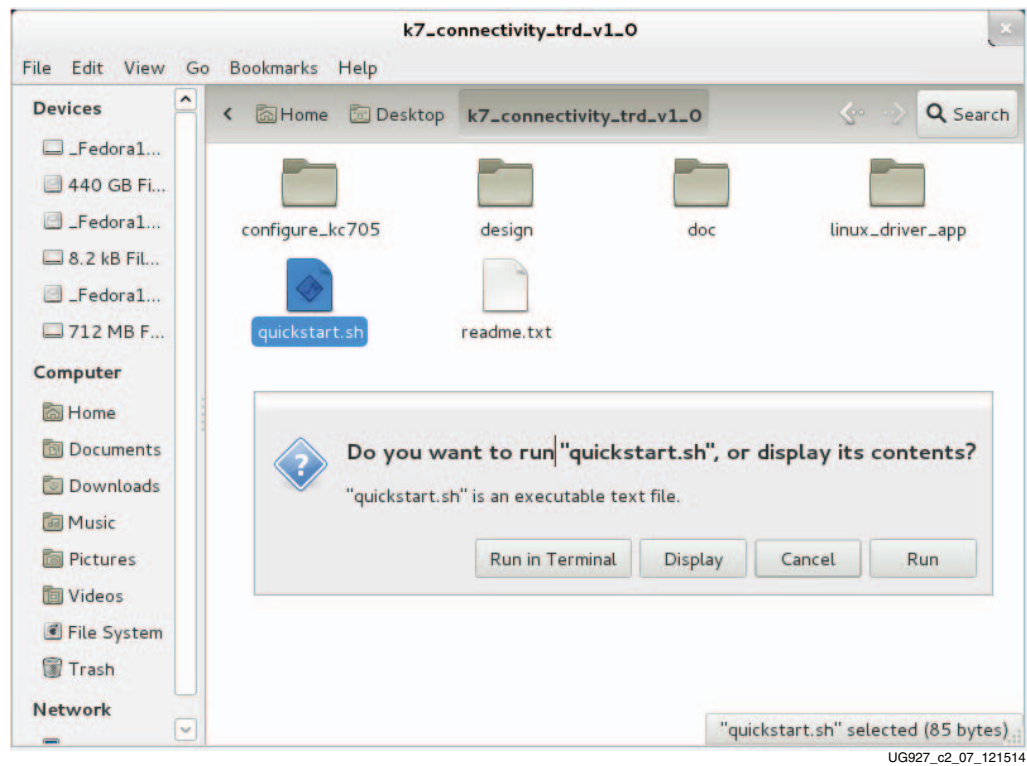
k7_connectivity_trd_v1_0

File Edit View Go Bookmarks Help

Devices
_Fedora1...
440 GB Fi...
_Fedora1...
8.2 kB Fil...
_Fedora1...
712 MB F...
Computer
Home
Documents
Downloads
Music
Pictures
Videos
File System
Trash
Network

Home Desktop k7_connectivity_trd_v1_0 Search

configure_kc705
design
doc
linux_driver_app
quickstart.sh
readme.txt

Do you want to run "quickstart.sh", or display its contents?
"quickstart.sh" is an executable text file.
Run in Terminal Display Cancel Run

"quickstart.sh" selected (85 bytes)

UG927_c2_07_121514